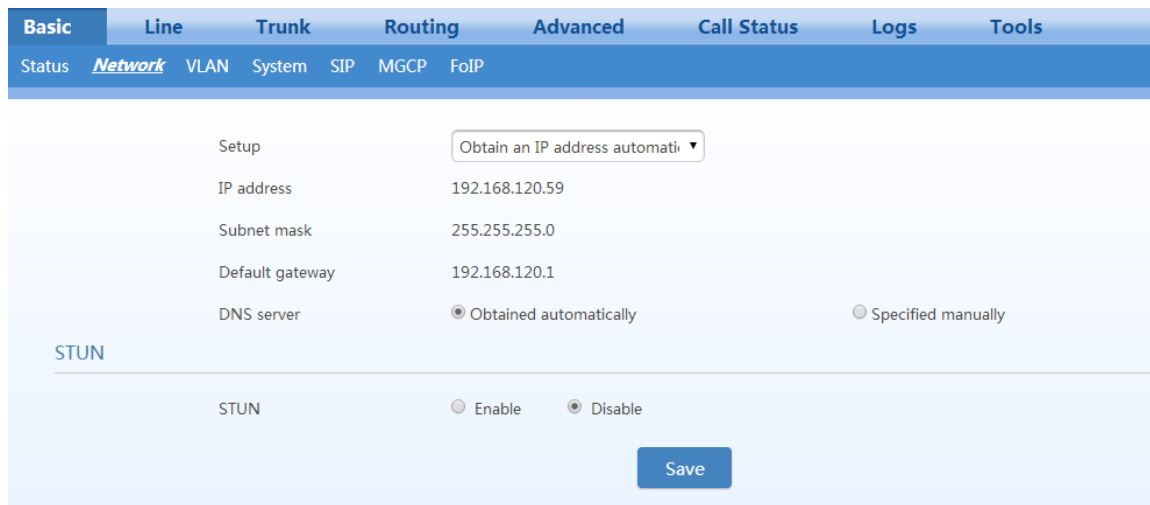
Basic Line Trunk Routing Advanced Call Status Logs Tools

Status Network VLAN System SIP MGCP FoIP

Setup Obtain an IP address automati

IP address 192.168.120.59

Subnet mask 255.255.255.0

Default gateway 192.168.120.1

DNS server Obtained automatically Specified manually

STUN

STUN Enable Disable

Save